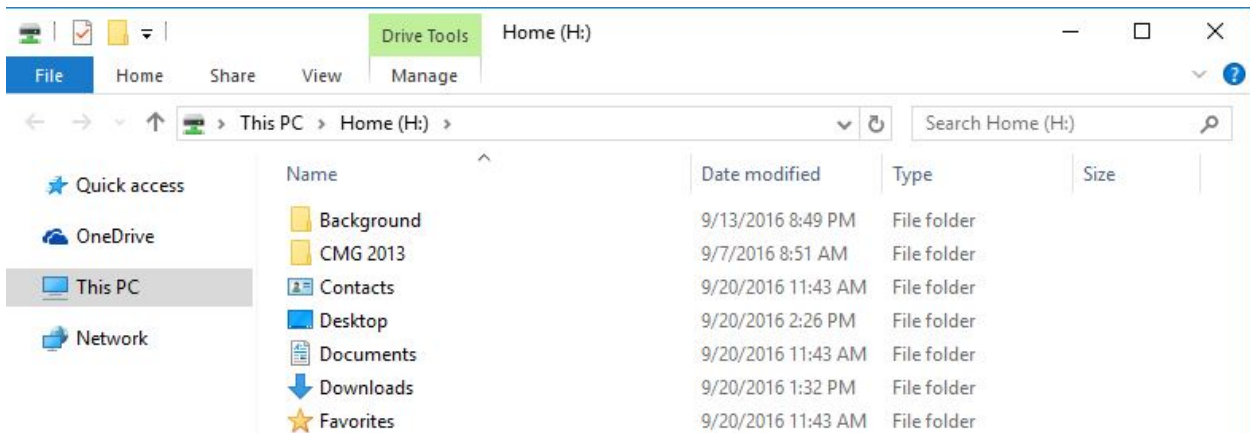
Drive Tools Home (H:)

File Home Share View Manage

This PC > Home (H:) >

Search Home (H:)

Quick access

OneDrive

This PC

Network

| Name | Date modified | Type | Size |
|---|---|---|---|
| Background | 9/13/2016 8:49 PM | File folder | |
| CMG 2013 | 9/7/2016 8:51 AM | File folder | |
| Contacts | 9/20/2016 11:43 AM | File folder | |
| Desktop | 9/20/2016 2:26 PM | File folder | |
| Documents | 9/20/2016 11:43 AM | File folder | |
| Downloads | 9/20/2016 1:32 PM | File folder | |
| Favorites | 9/20/2016 11:43 AM | File folder | |